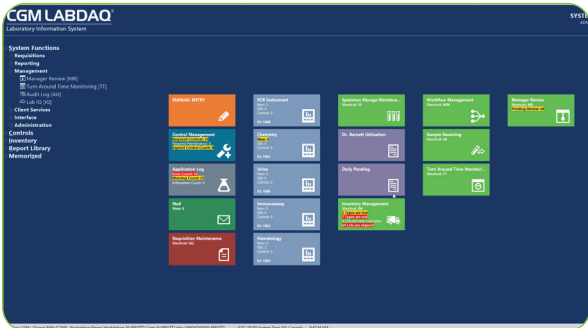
CGM LABDAQ®
Laboratory Information System

SYST

System Functions
Requisitions
Reporting
Management
Manager Review [MR]
Turn Around Time Monitoring [TT]
Audit Log [AU]
Lab IQ [IQ]
Client Services
Interface
Administration
Controls
Inventory
Report Library
Memorized

MANUAL ENTRY

PCR Instrument
New: 2
QC: 0
Current: 0
ID: 1488

Specimen Storage Maintena...
Shortcut: SS

Workflow Management
Shortcut: WM

Manager Review
Pending: 565
Pending Review: 29

Control Management

Chemistry
New: 0
QC: 1
Current: 3
ID: 1493

Dr. Barrett Utilization

Sample Receiving
Shortcut: SR

Application Log
Information Count: 4

Urine
New: 0
QC: 0
Current: 0
ID: 1486

Daily Pending

Turn Around Time Monitori...
Shortcut: TT

Mail
New: 0

Immunoassay
New: 0
QC: 0
Current: 0
ID: 1494

Inventory Management
Shortcut: IM

Requisition Maintenance
Shortcut: RE

Hematology
New: 1
QC: 0
Current: 0
ID: 1484

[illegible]